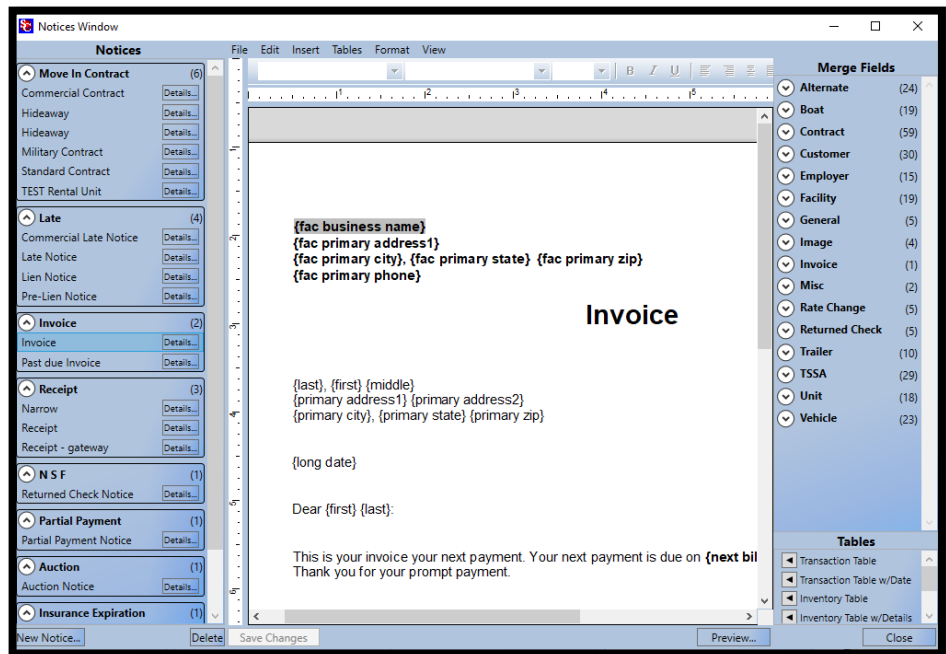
Notices Window

Notices

Move In Contract (6)
Commercial Contract Details...
Hideaway Details...
Hideaway Details...
Military Contract Details...
Standard Contract Details...
TEST Rental Unit Details...

Late (4)
Commercial Late Notice Details...
Late Notice Details...
Lien Notice Details...
Pre-Lien Notice Details...

Invoice (2)
Invoice Details...
Past due Invoice Details...

Receipt (3)
Narrow Details...
Receipt Details...
Receipt - gateway Details...

N S F (1)
Returned Check Notice Details...

Partial Payment (1)
Partial Payment Notice Details...

Auction (1)
Auction Notice Details...

Insurance Expiration (1)

New Notice... Delete Save Changes Preview... Close

File Edit Insert Tables Format View

B I U

1 2 3 4 5

{fac business name}
{fac primary address1}
{fac primary city}, {fac primary state} {fac primary zip}
{fac primary phone}

Invoice

{last}, {first} {middle}
{primary address1} {primary address2}
{primary city}, {primary state} {primary zip}

{long date}

Dear {first} {last}:

This is your invoice your next payment. Your next payment is due on {next bil
Thank you for your prompt payment.

Merge Fields
Alternate (24)
Boat (19)
Contract (59)
Customer (30)
Employer (15)
Facility (19)
General (5)
Image (4)
Invoice (1)
Misc (2)
Rate Change (5)
Returned Check (5)
Trailer (10)
TSSA (29)
Unit (18)
Vehicle (23)

Tables
Transaction Table
Transaction Table w/Date
Inventory Table
Inventory Table w/Details